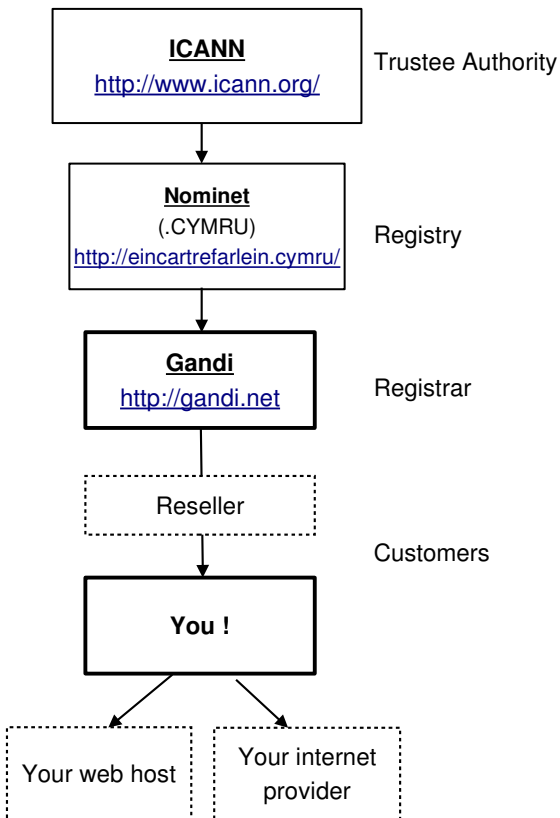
ICANN
http://www.icann.org/

Trustee Authority

Nominet
(.CYMRU)
http://eincartrefarlein.cymru/

Registry

Gandi
http://gandi.net

Registrar

Reseller

Customers

You !

Your web host

Your internet provider